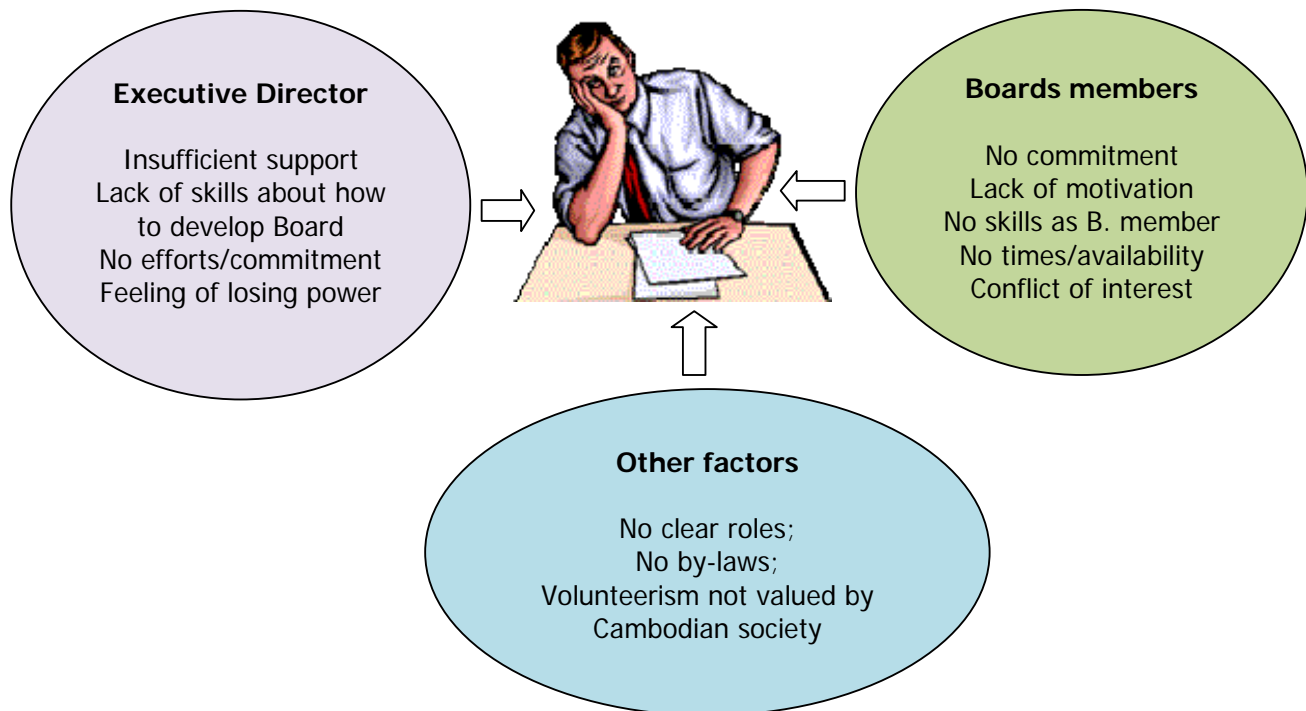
Executive Director

Insufficient support
Lack of skills about how to develop Board
No efforts/commitment
Feeling of losing power

Boards members

No commitment
Lack of motivation
No skills as B. member
No times/availability
Conflict of interest

Other factors

No clear roles;
No by-laws;
Volunteerism not valued by Cambodian society